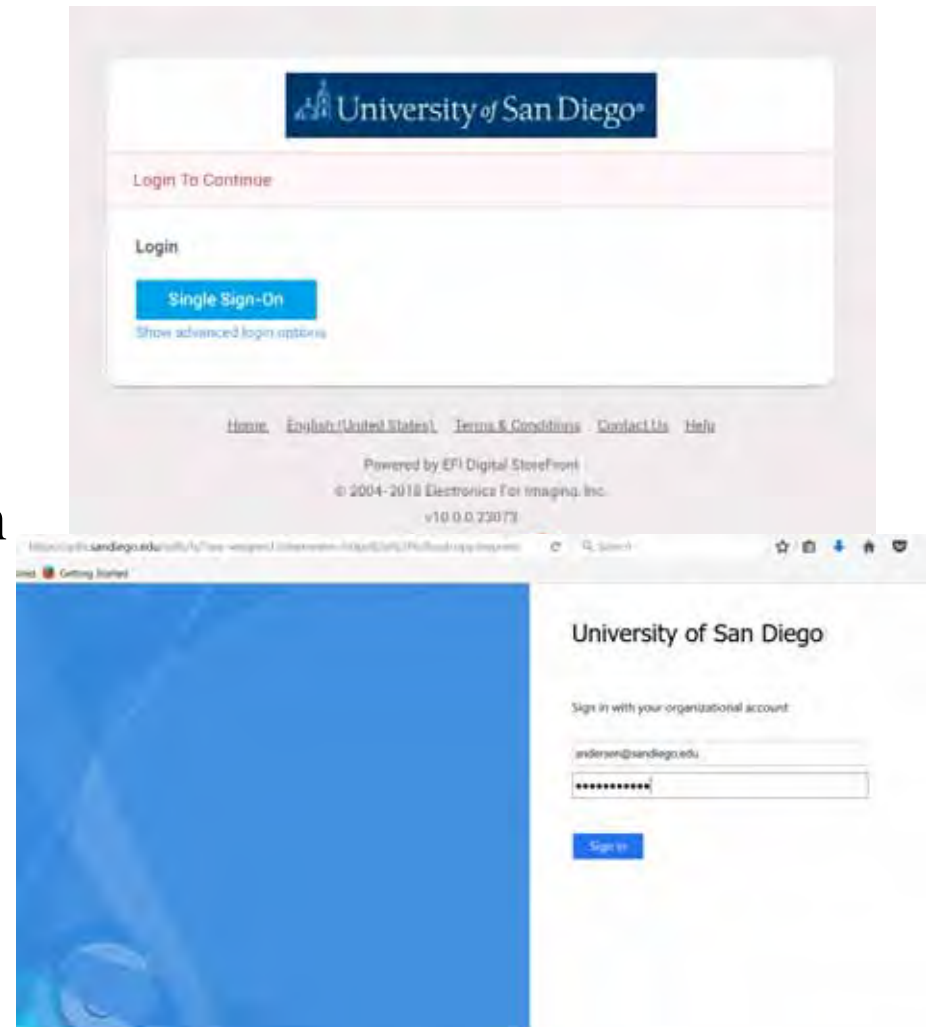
University of San Diego

Login To Continue

Login

Single Sign-On

Show advanced login options

Home English (United States) Terms & Conditions Contact Us Help

Powered by EFI Digital StoreFront

© 2004-2018 Electronics For Imaging, Inc.

v10.0.0.23073

https://adfs.sandiego.edu/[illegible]

Search

Getting Started

University of San Diego

Sign in with your organizational account

andersen@sandiego.edu

••••••••••••

Sign in